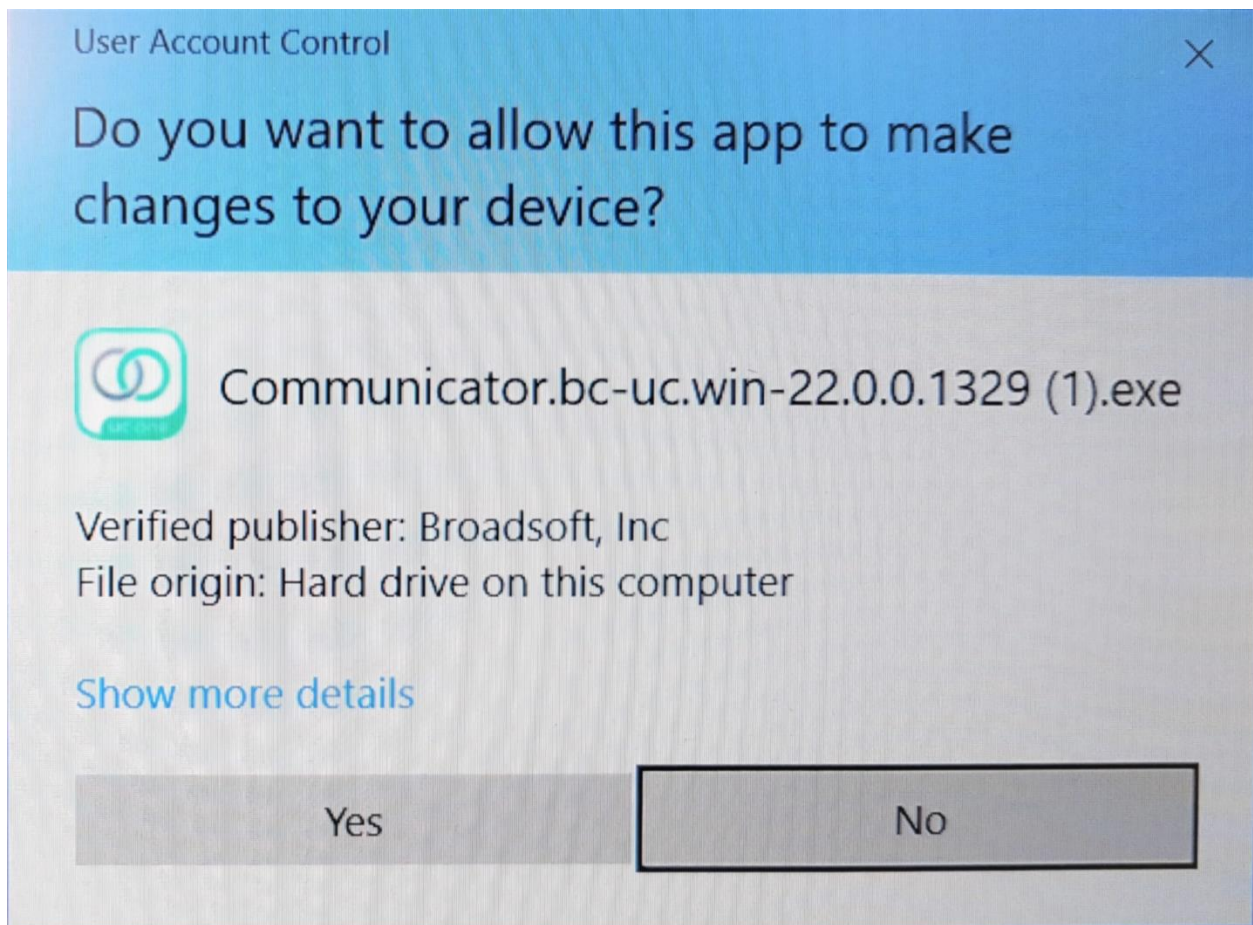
User Account Control

Do you want to allow this app to make changes to your device?

Communicator.bc-uc.win-22.0.0.1329 (1).exe

Verified publisher: Broadsoft, Inc
File origin: Hard drive on this computer

Show more details

Yes

No